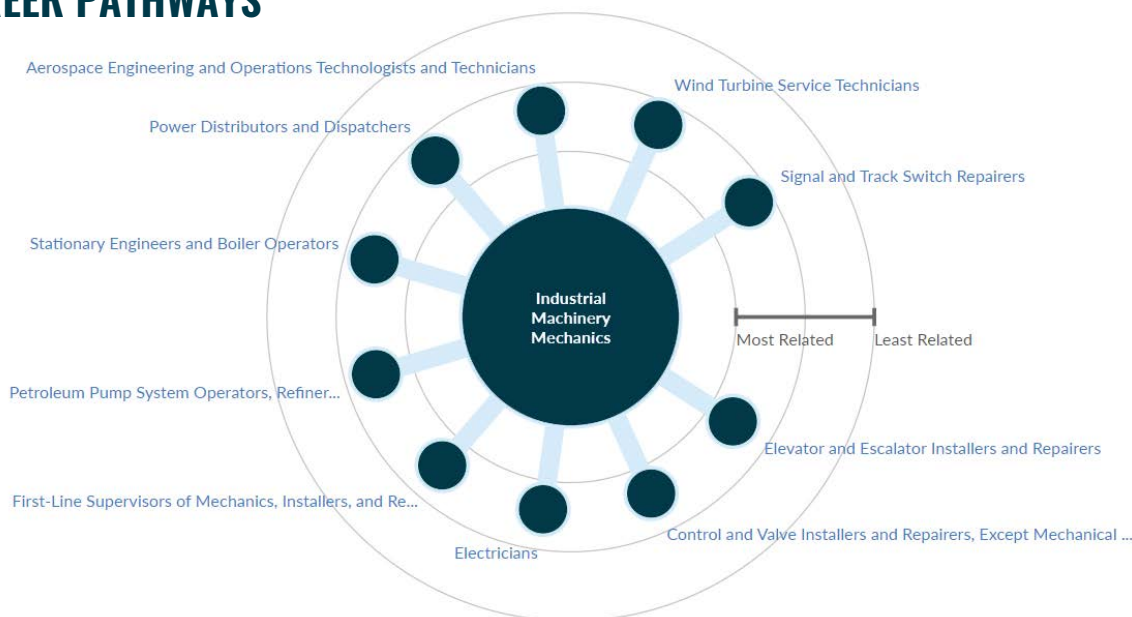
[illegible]EER PATHWAYS

Aerospace Engineering and Operations Technologists and Technicians

Wind Turbine Service Technicians

Power Distributors and Dispatchers

Signal and Track Switch Repairers

Stationary Engineers and Boiler Operators

Industrial Machinery Mechanics

Most Related

Least Related

Petroleum Pump System Operators, Refiner...

Elevator and Escalator Installers and Repairers

First-Line Supervisors of Mechanics, Installers, and Re...

Control and Valve Installers and Repairers, Except Mechanical ...

Electricians